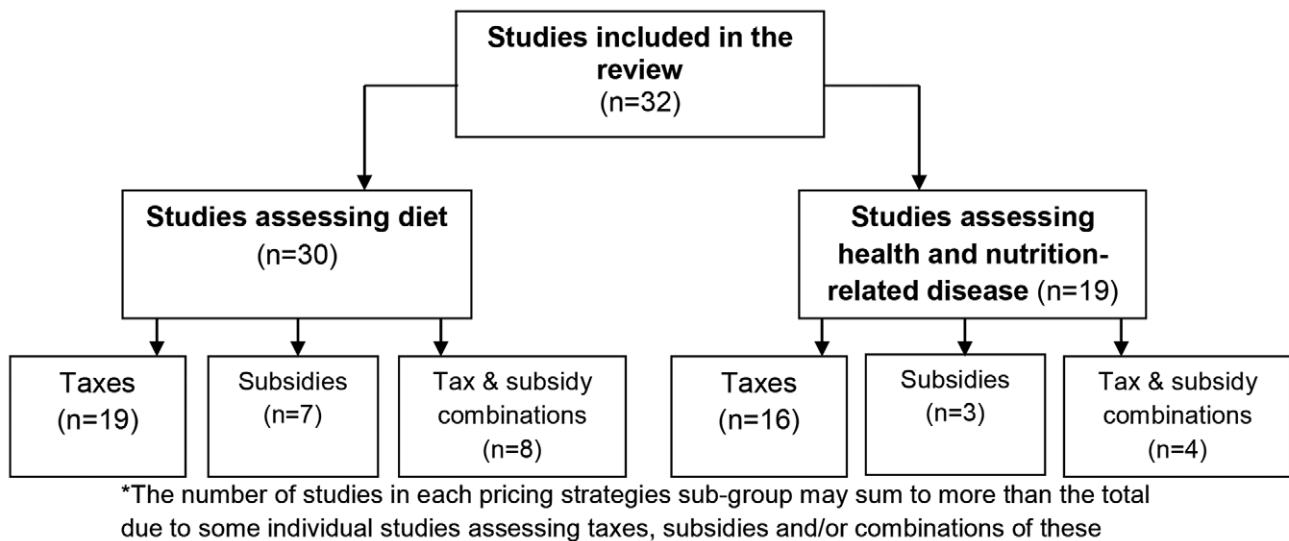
Studies included in the review
(n=32)

Studies assessing diet
(n=30)

Studies assessing health and nutrition-related disease (n=19)

Taxes
(n=19)

Subsidies
(n=7)

Tax & subsidy combinations
(n=8)

Taxes
(n=16)

Subsidies
(n=3)

Tax & subsidy combinations
(n=4)

*The number of studies in each pricing strategies sub-group may sum to more than the total due to some individual studies assessing taxes, subsidies and/or combinations of these